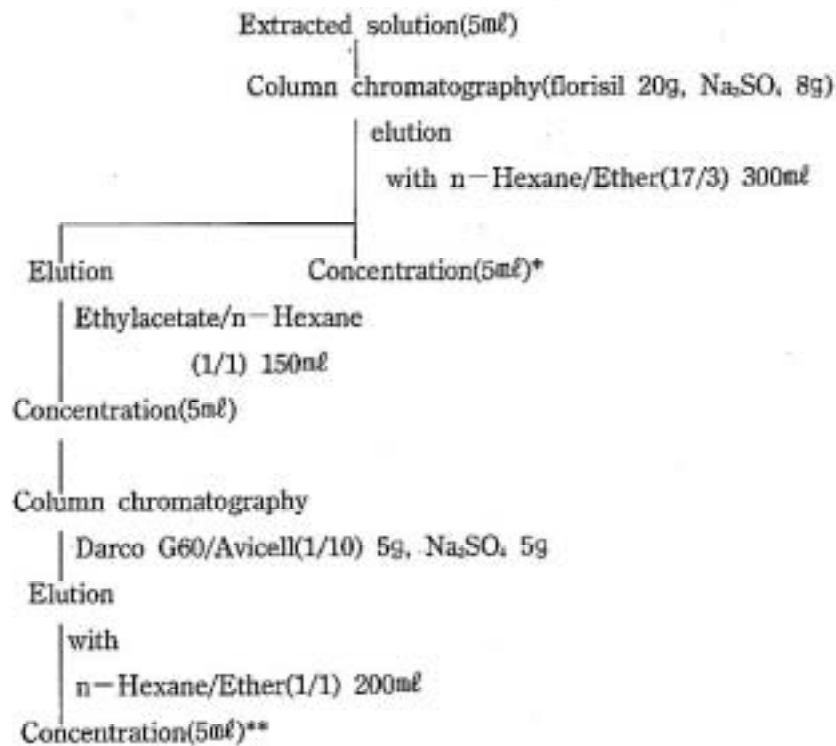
Extracted solution(5mℓ)

Column chromatography(florisil 20g, $Na_2SO_4$ 8g)

elution

with n−Hexane/Ether(17/3) 300mℓ

Elution

Concentration(5mℓ)*

Ethylacetate/n−Hexane (1/1) 150mℓ

Concentration(5mℓ)

Column chromatography

Darco G60/Avicell(1/10) 5g, $Na_2SO_4$ 5g

Elution

with

n−Hexane/Ether(1/1) 200mℓ

Concentration(5mℓ)**